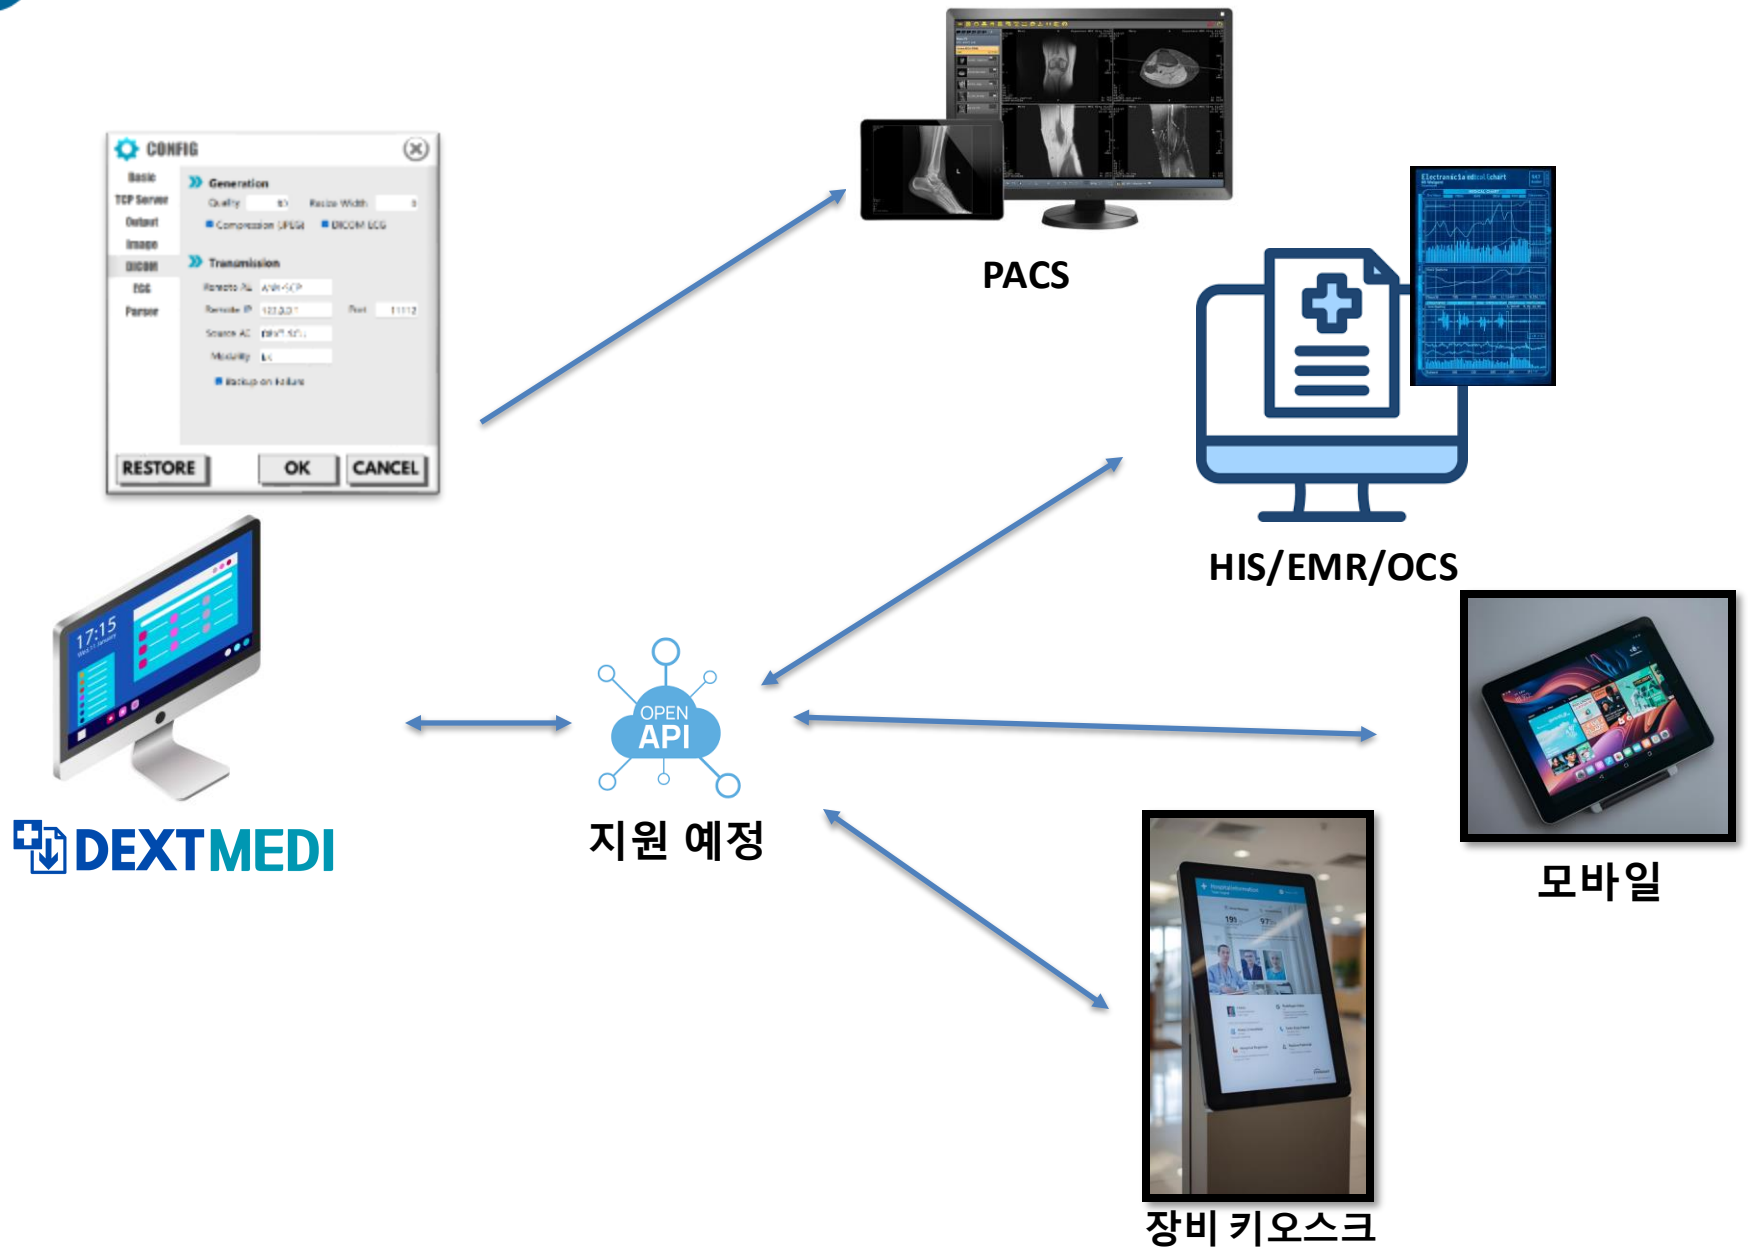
CONFIG

Basic
TCP Server
Output
Image
DICOM
ECG
Parser

Generation
Quality
Resize Width
Compression JPEG
DICOM ECG

Transmission
Remote AE
Remote IP
Port
Source AE
Modality
Backup on failure

RESTORE
OK
CANCEL

17:15

DEXTMEDI

PACS

HIS/EMR/OCS

OPEN
API

지원 예정

모바일

장비 키오스크